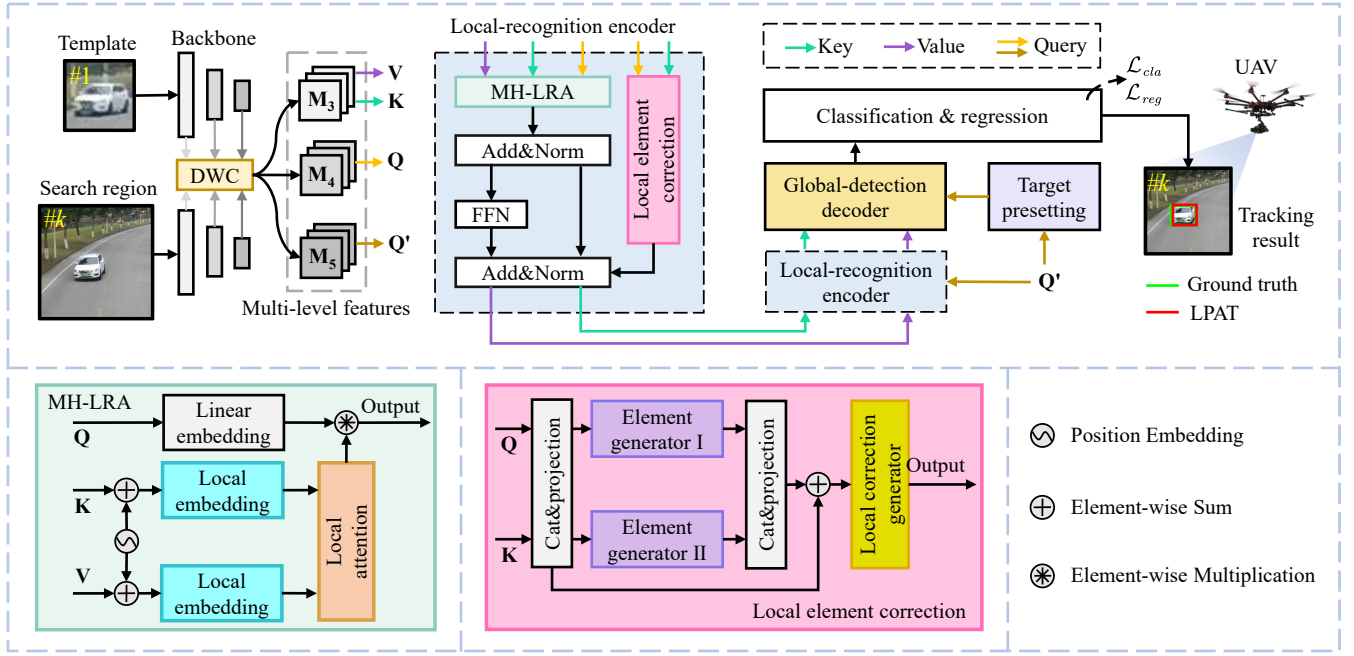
Template

#1

Backbone

Search region

#k

DWC

$M_3$ V K

$M_4$ Q

$M_5$ Q'

Multi-level features

Local-recognition encoder

MH-LRA

Add&Norm

FFN

Add&Norm

Local element correction

Key Value Query

$\mathcal{L}_{cla}$
$\mathcal{L}_{reg}$

UAV

Classification & regression

Global-detection decoder

Target presetting

Local-recognition encoder

Q'

#k

Tracking result

Ground truth

LPAT

MH-LRA

Q

Linear embedding

Output

K

Local embedding

V

Local embedding

Local attention

Q

K

Cat&projection

Element generator I

Element generator II

Cat&projection

Local correction generator

Output

Local element correction

Position Embedding

Element-wise Sum

Element-wise Multiplication